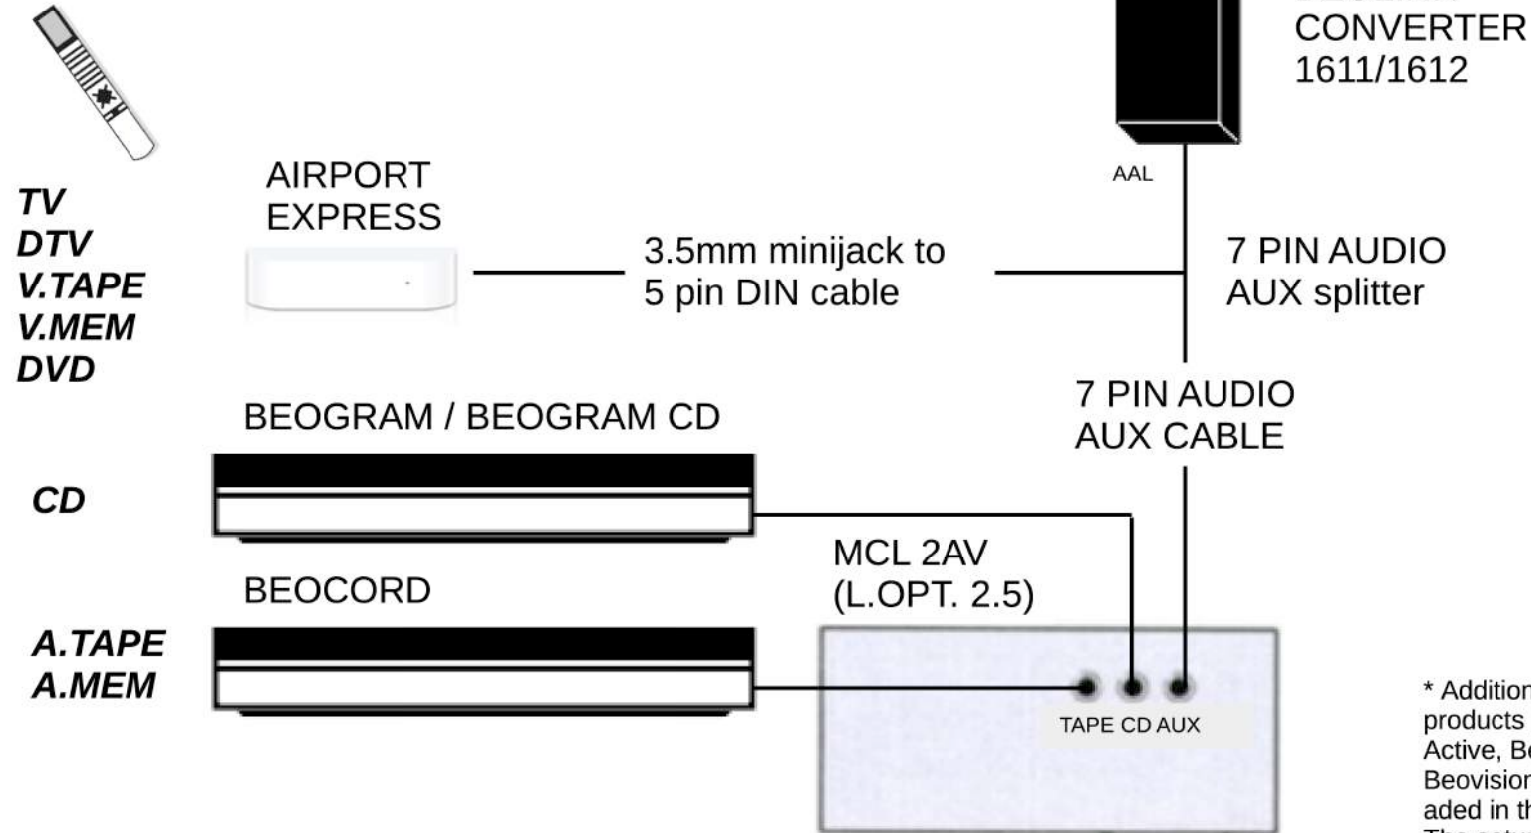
CONVERTER
1611/1612

AAL

TV
DTV
V.TAPE
V.MEM
DVD

AIRPORT
EXPRESS

3.5mm minijack to
5 pin DIN cable

7 PIN AUDIO
AUX splitter

7 PIN AUDIO
AUX CABLE

BEOGRAM / BEOGRAM CD

CD

MCL 2AV
(L.OPT. 2.5)

BEOCORD

A.TAPE
A.MEM

TAPE CD AUX

* Addition
products
Active, Be
Beovision
aded in th
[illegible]